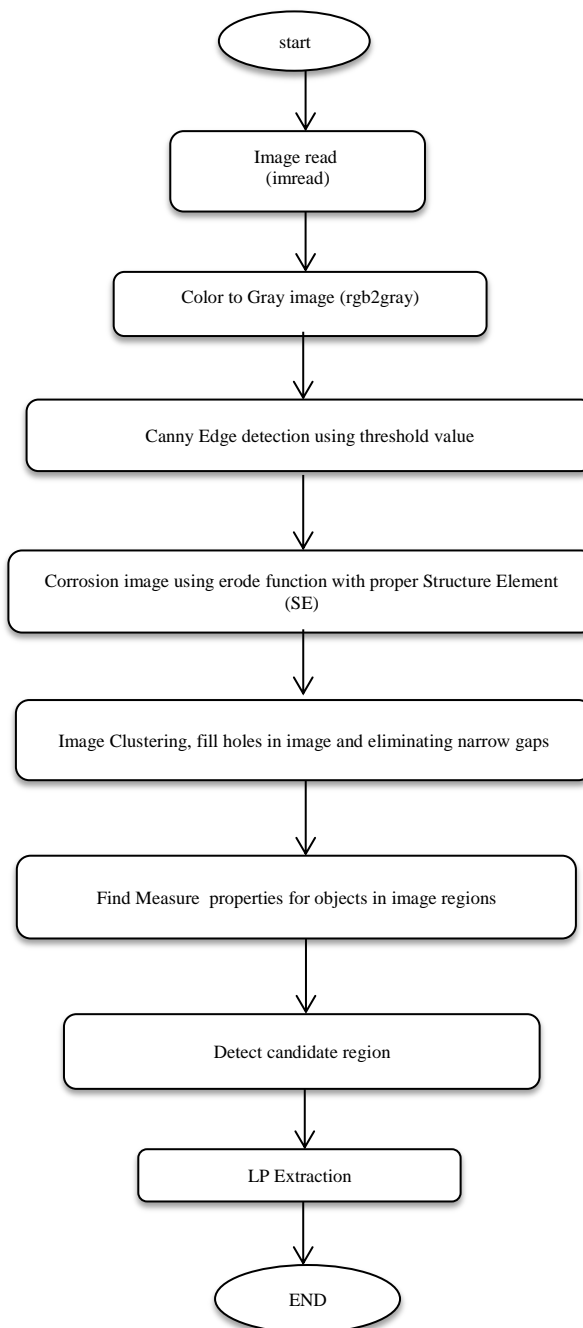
start

Image read
(imread)

Color to Gray image (rgb2gray)

Canny Edge detection using threshold value

Corrosion image using erode function with proper Structure Element (SE)

Image Clustering, fill holes in image and eliminating narrow gaps

Find Measure properties for objects in image regions

Detect candidate region

LP Extraction

END